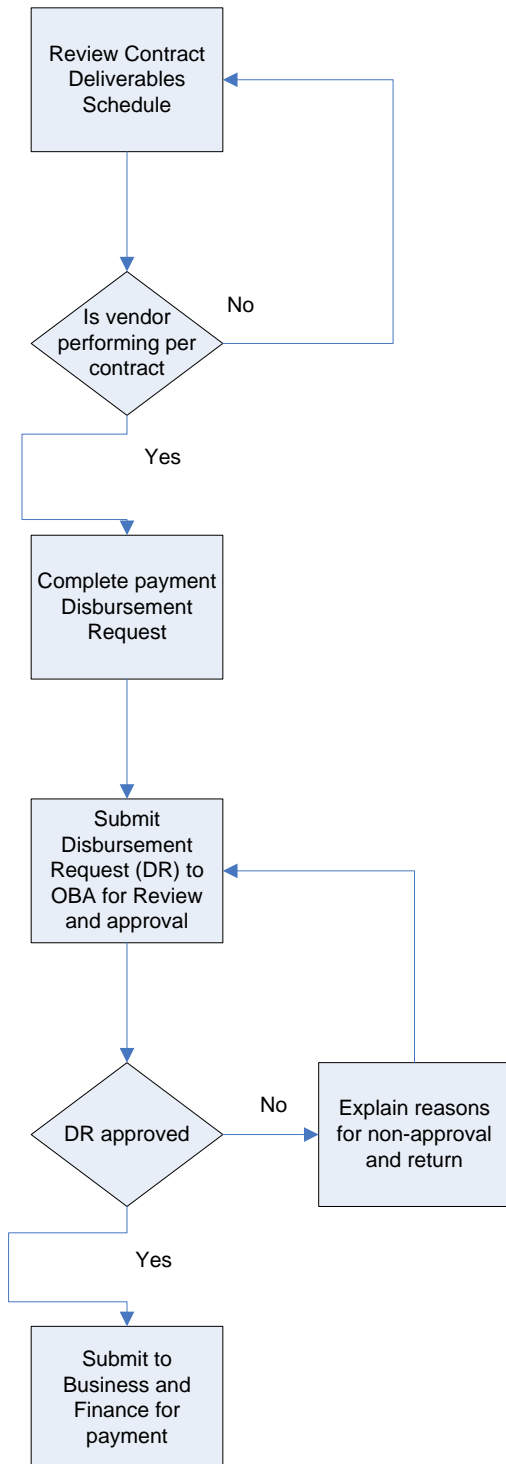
Review Contract Deliverables Schedule

Is vendor performing per contract

No

Yes

Complete payment Disbursement Request

Submit Disbursement Request (DR) to OBA for Review and approval

DR approved

No

Explain reasons for non-approval and return

Yes

Submit to Business and Finance for payment